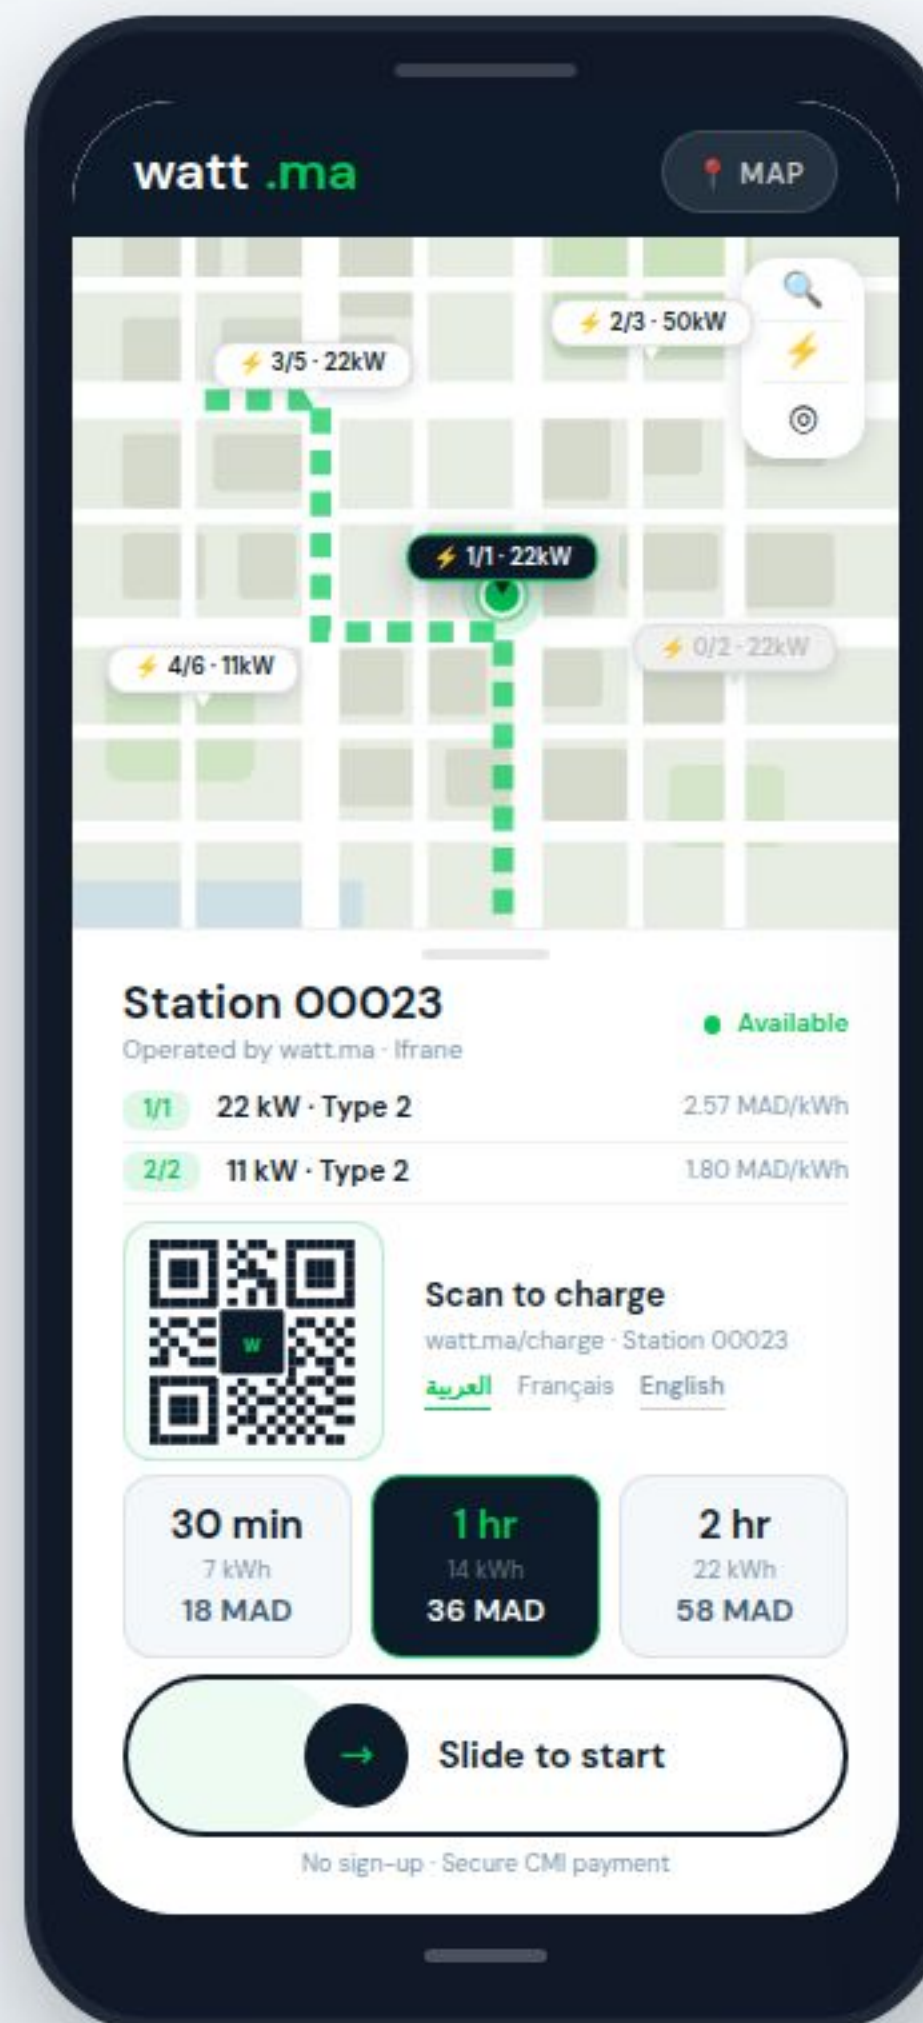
watt .ma

MAP

2/3 · 50kW

3/5 · 22kW

1/1 · 22kW

0/2 · 22kW

4/6 · 11kW

Station 00023

Operated by watt.ma · Ifrane

Available

| 1/1 | 22 kW · Type 2 | 2.57 MAD/kWh |
|---|---|---|
| 2/2 | 11 kW · Type 2 | 1.80 MAD/kWh |

w

Scan to charge

watt.ma/charge · Station 00023

العربية Français English

30 min
7 kWh
18 MAD

1 hr
14 kWh
36 MAD

2 hr
22 kWh
58 MAD

→ Slide to start

No sign-up · Secure CMI payment